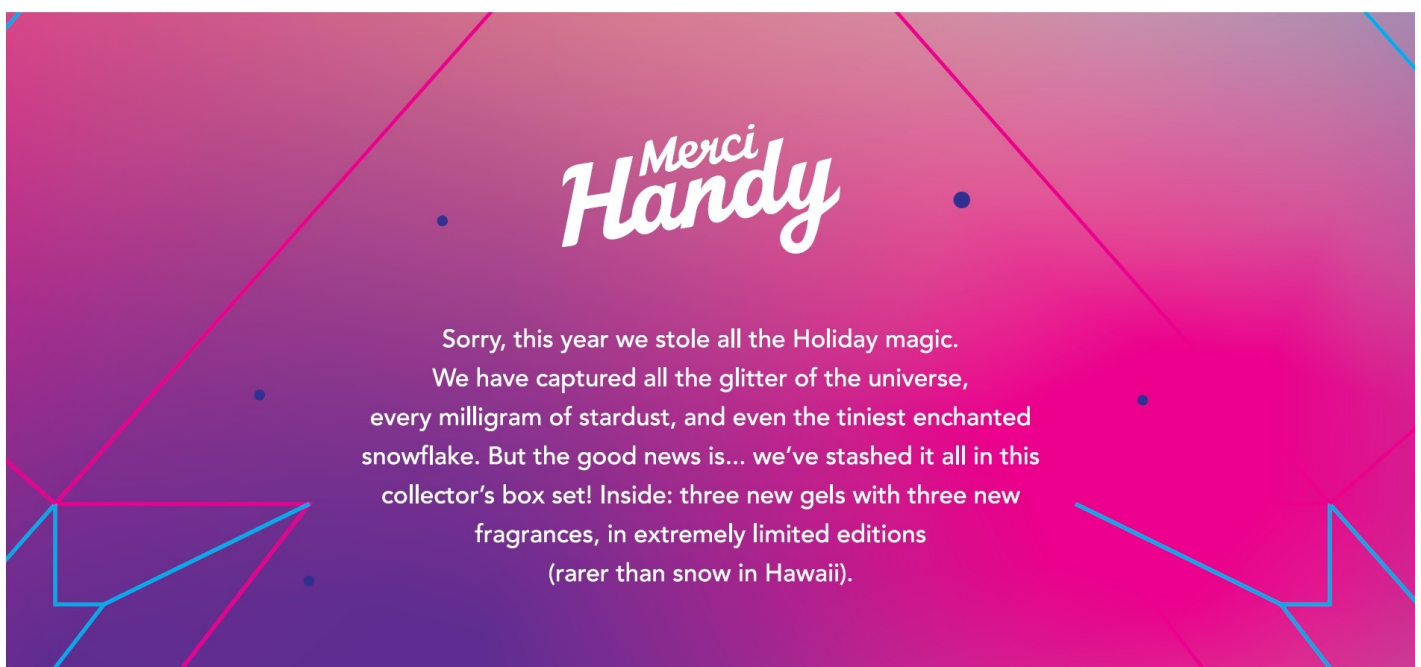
Merci Handy

Sorry, this year we stole all the Holiday magic. We have captured all the glitter of the universe, every milligram of stardust, and even the tiniest enchanted snowflake. But the good news is... we've stashed it all in this collector's box set! Inside: three new gels with three new fragrances, in extremely limited editions (rarer than snow in Hawaii).